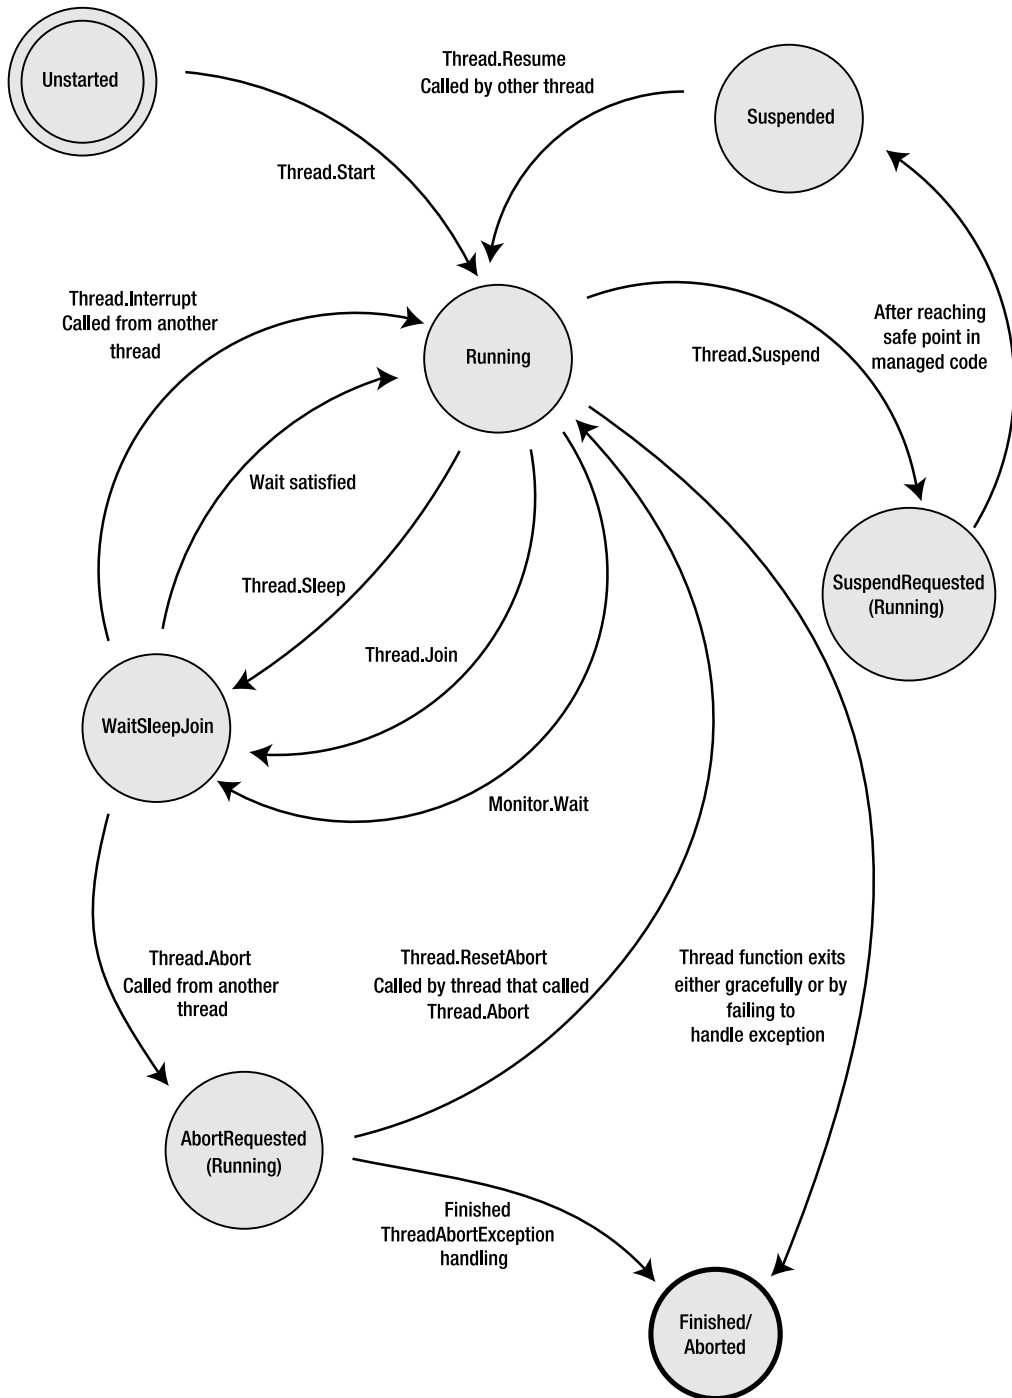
Unstarted

Thread.Resume
Called by other thread

Suspended

Thread.Start

Thread.Interrupt
Called from another
thread

Running

Thread.Suspend

After reaching
safe point in
managed code

Wait satisfied

Thread.Sleep

SuspendRequested
(Running)

Thread.Join

WaitSleepJoin

Monitor.Wait

Thread.Abort
Called from another
thread

Thread.ResetAbort
Called by thread that called
Thread.Abort

Thread function exits
either gracefully or by
failing to
handle exception

AbortRequested
(Running)

Finished
ThreadAbortException
handling

Finished/
Aborted